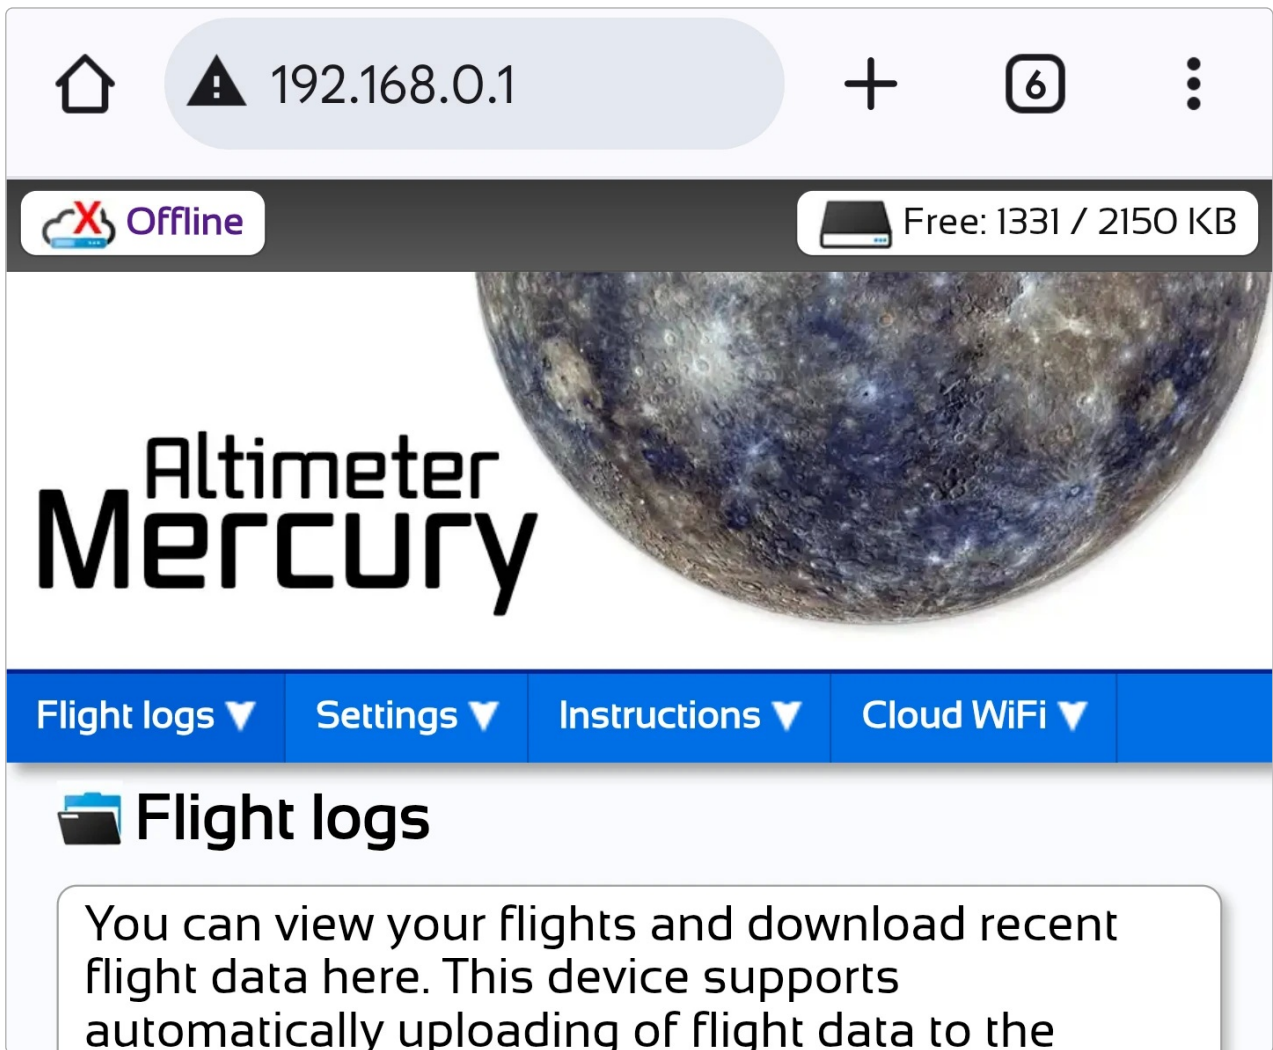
192.168.0.1

6

Offline

Free: 1331 / 2150 KB

Altimeter
Mercury

Flight logs ▼ Settings ▼ Instructions ▼ Cloud WiFi ▼

Flight logs

You can view your flights and download recent flight data here. This device supports automatically uploading of flight data to the